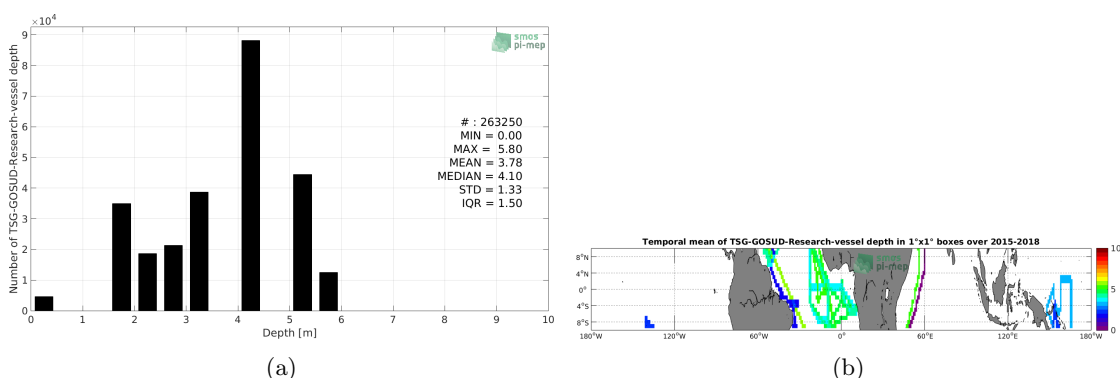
$\times 10^4$

smos pi-mep

Number of TSG-GOSUD-Research-vessel depth

9
8
7
6
5
4
3
2
1
0

# : 263250
MIN = 0.00
MAX = 5.80
MEAN = 3.78
MEDIAN = 4.10
STD = 1.33
IQR = 1.50

0 1 2 3 4 5 6 7 8 9 10
Depth [m]

(a)

Temporal mean of TSG-GOSUD-Research-vessel depth in 1°x1° boxes over 2015-2018

smos pi-mep

8°N
4°N
0°
4°S
8°S

180°W 120°W 60°W 0° 60°E 120°E 180°W

10
5
0

(b)